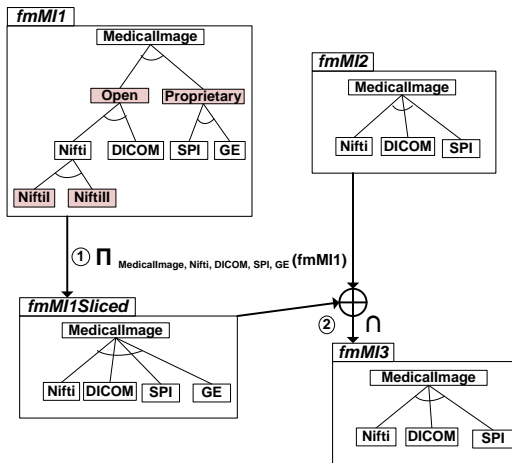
fmMI1

MedicalImage

Open

Proprietary

Nifti

DICOM

SPI

GE

NiftiI

NiftiII

fmMI2

MedicalImage

Nifti

DICOM

SPI

① $\Pi_{\text{MedicalImage, Nifti, DICOM, SPI, GE}}$ (fmMI1)

fmMI1Sliced

MedicalImage

Nifti

DICOM

SPI

GE

② $\oplus$ $\cap$

fmMI3

MedicalImage

Nifti

DICOM

SPI